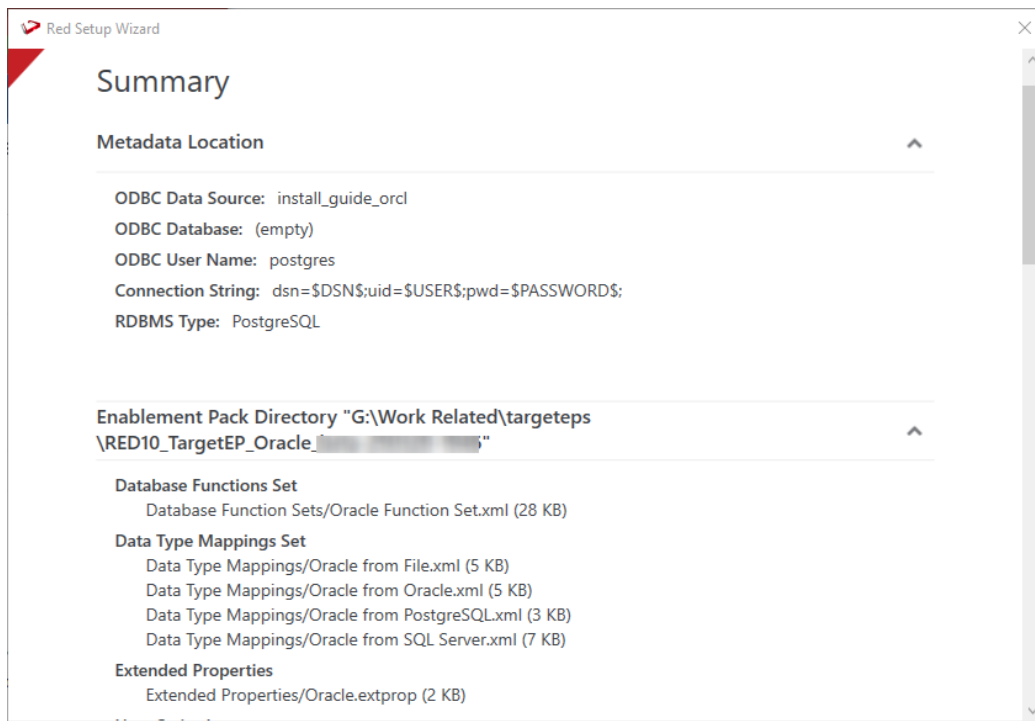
Red Setup Wizard

Summary

Metadata Location

ODBC Data Source: install_guide_orcl
ODBC Database: (empty)
ODBC User Name: postgres
Connection String: dsn=$DSN$;uid=$USER$;pwd=$PASSWORD$;
RDBMS Type: PostgreSQL

Enablement Pack Directory "G:\Work Related\targeteps \RED10_TargetEP_Oracle_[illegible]"

Database Functions Set
Database Function Sets/Oracle Function Set.xml (28 KB)
Data Type Mappings Set
Data Type Mappings/Oracle from File.xml (5 KB)
Data Type Mappings/Oracle from Oracle.xml (5 KB)
Data Type Mappings/Oracle from PostgreSQL.xml (3 KB)
Data Type Mappings/Oracle from SQL Server.xml (7 KB)
Extended Properties
Extended Properties/Oracle.extprop (2 KB)
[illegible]